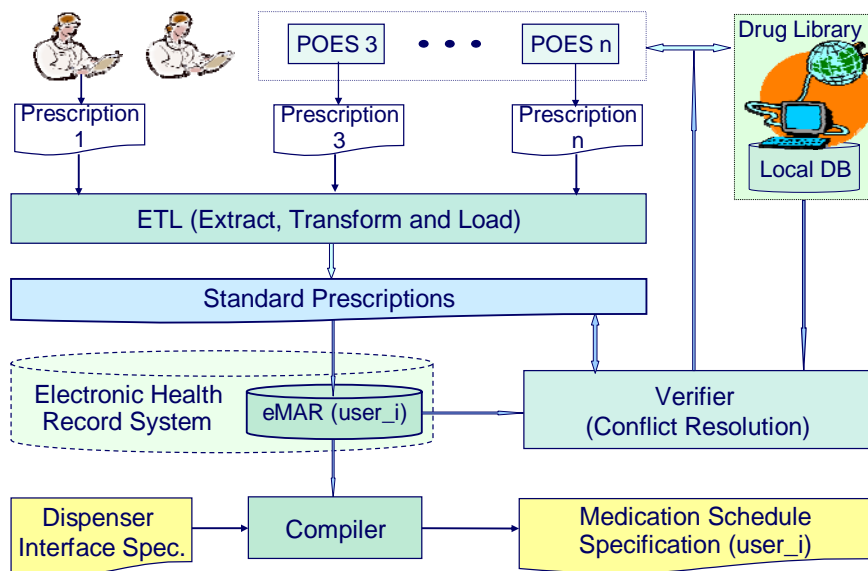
POES 3

• • •

POES n

Drug Library

Local DB

Prescription 1

Prescription 3

Prescription n

ETL (Extract, Transform and Load)

Standard Prescriptions

Electronic Health Record System

eMAR (user_i)

Verifier (Conflict Resolution)

Dispenser Interface Spec.

Compiler

Medication Schedule Specification (user_i)